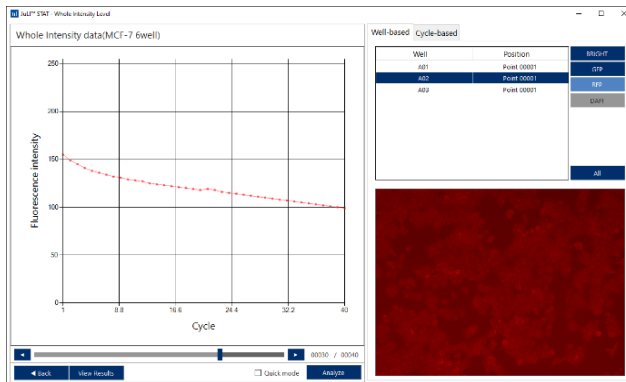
JuLI™ STAT - Whole Intensity Level

Whole Intensity data(MCF-7 6well)

Fluorescence intensity

250
200
150
100
50
0

1
8.8
16.6
24.4
32.2
40

Cycle

00030 / 00040

◄ Back
View Results
Quick mode
Analyze

Well-based
Cycle-based

| Well | Position |
|---|---|
| A01 | Point 00001 |
| A02 | Point 00001 |
| A03 | Point 00001 |

BRIGHT
GFP
RFP
DAPI
All